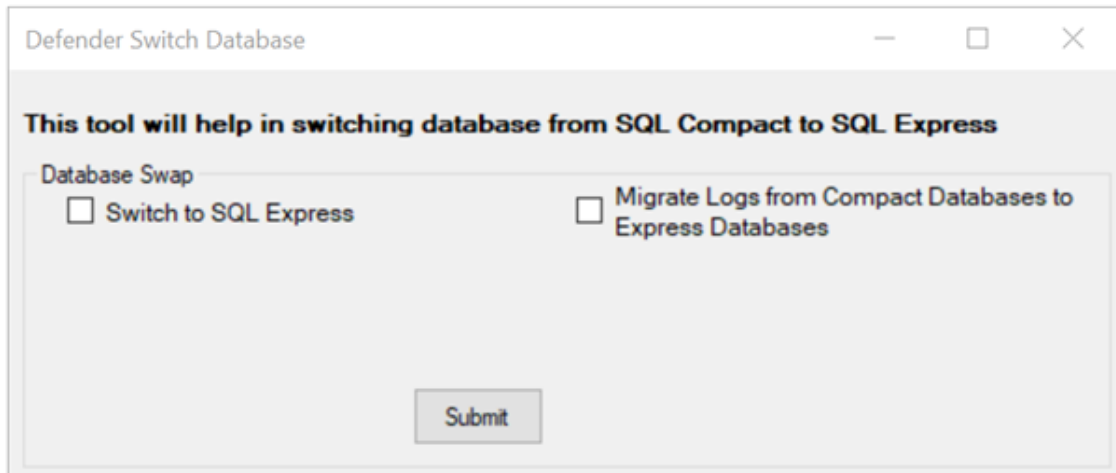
Defender Switch Database

This tool will help in switching database from SQL Compact to SQL Express

Database Swap

☐ Switch to SQL Express

☐ Migrate Logs from Compact Databases to Express Databases

Submit